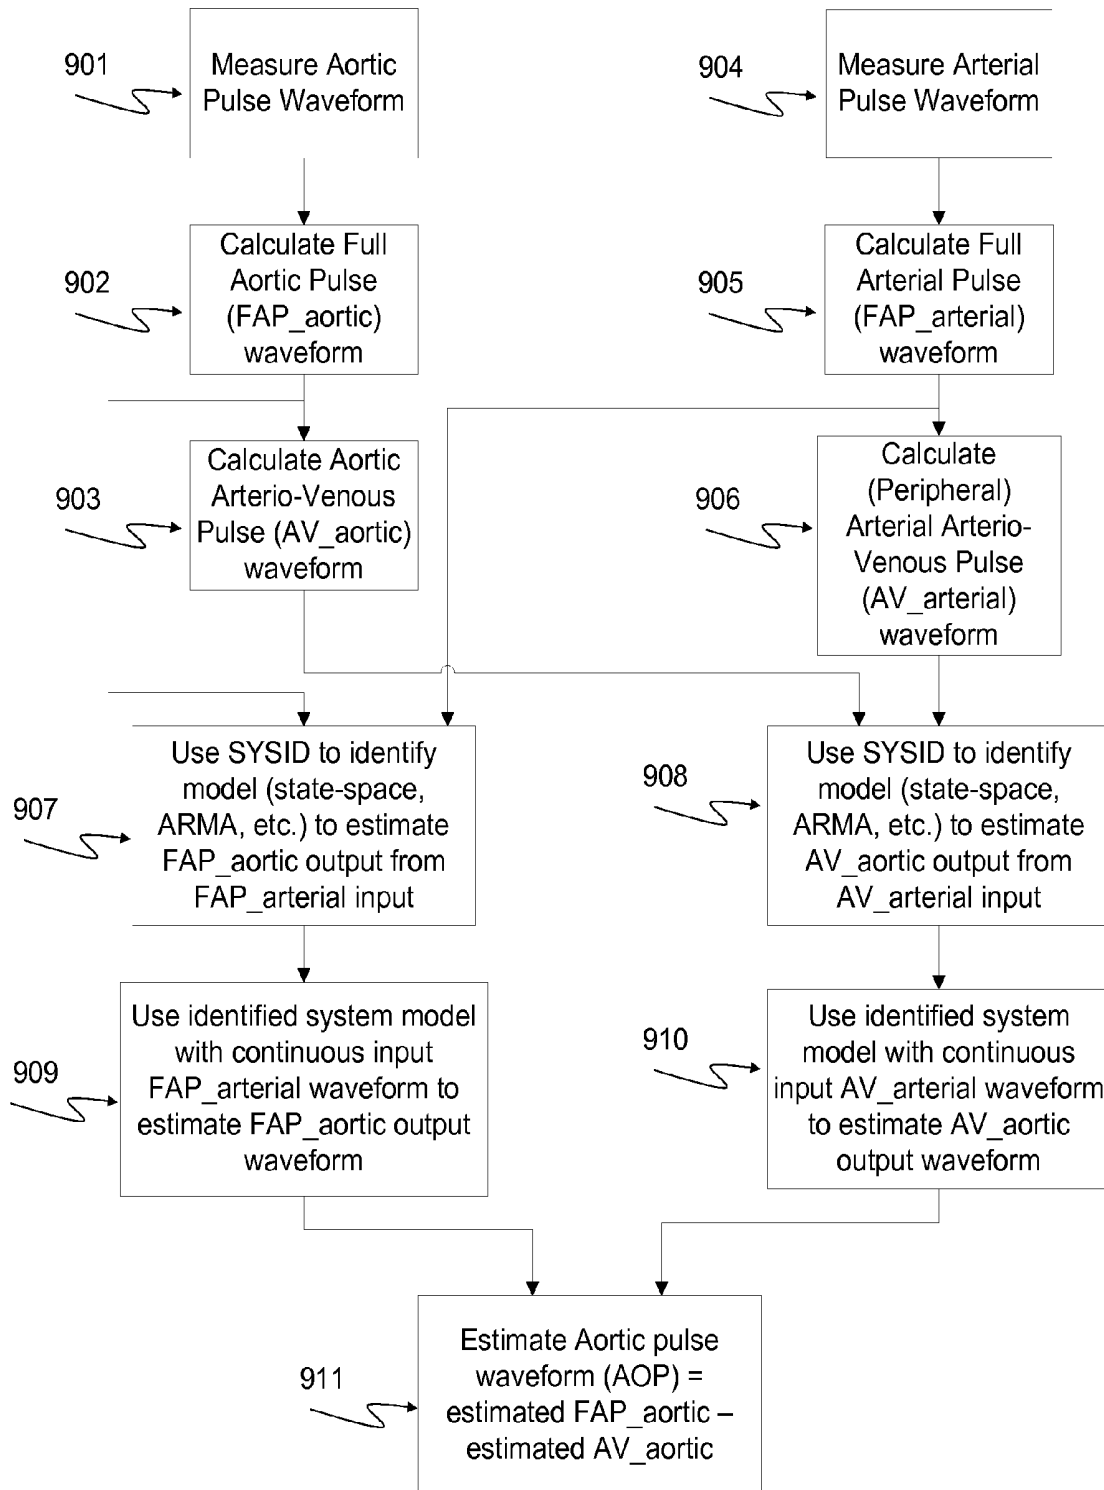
901

Measure Aortic Pulse Waveform

904

Measure Arterial Pulse Waveform

902

Calculate Full Aortic Pulse (FAP_aortic) waveform

905

Calculate Full Arterial Pulse (FAP_arterial) waveform

903

Calculate Aortic Arterio-Venous Pulse (AV_aortic) waveform

906

Calculate (Peripheral) Arterial Arterio-Venous Pulse (AV_arterial) waveform

907

Use SYSID to identify model (state-space, ARMA, etc.) to estimate FAP_aortic output from FAP_arterial input

908

Use SYSID to identify model (state-space, ARMA, etc.) to estimate AV_aortic output from AV_arterial input

909

Use identified system model with continuous input FAP_arterial waveform to estimate FAP_aortic output waveform

910

Use identified system model with continuous input AV_arterial waveform to estimate AV_aortic output waveform

911

Estimate Aortic pulse waveform (AOP) = estimated FAP_aortic – estimated AV_aortic